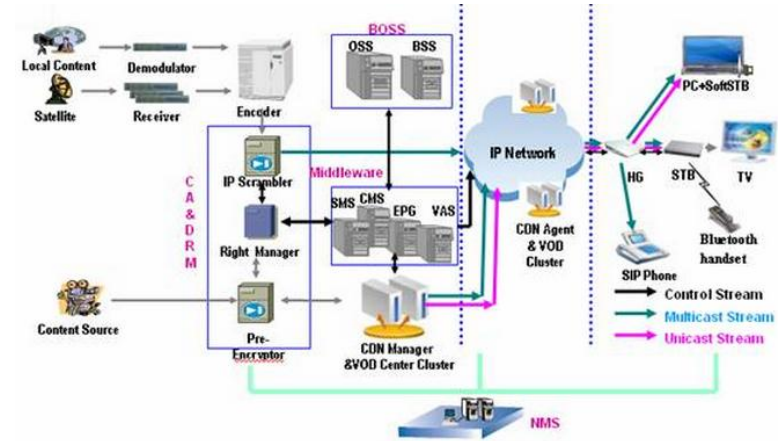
Local Content
Demodulator
Satellite
Receiver
Encoder
BOSS
OSS
BSS
IP Scrambler
Middleware
CA & DRM
Right Manager
SMS
CMS
EPG
VAS
IP Network
CDN Agent & VOD Cluster
PC+SoftSTB
HG
STB
TV
Bluetooth handset
SIP Phone
Control Stream
Multicast Stream
Unicast Stream
Content Source
Pre-Encryptor
CDN Manager &VOD Center Cluster
NMS